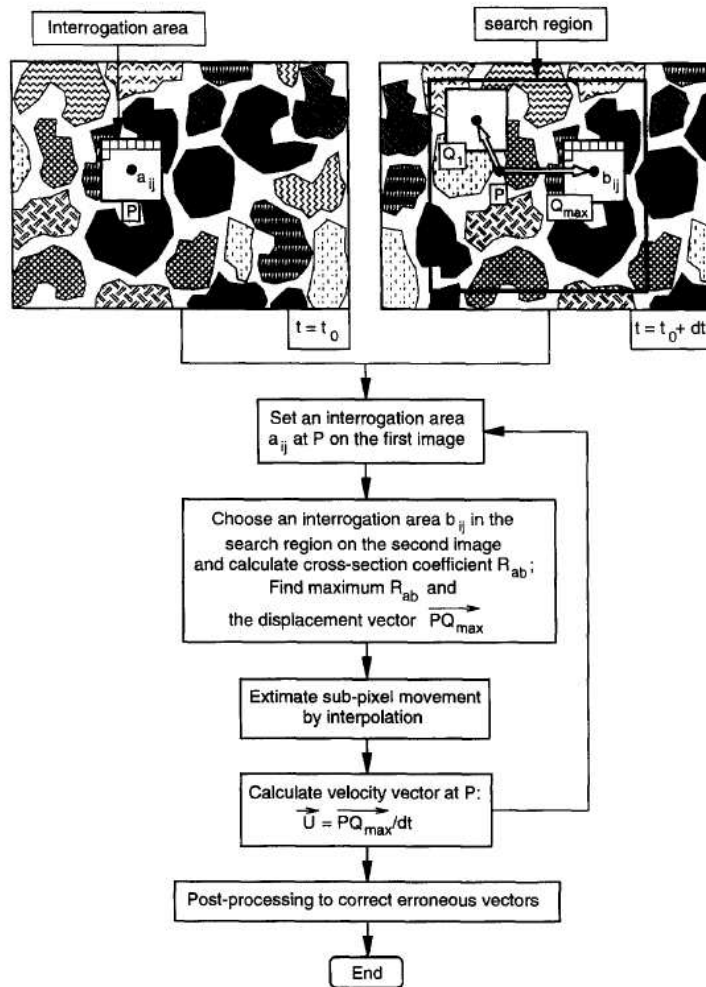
Interrogation area

search region

$a_{ij}$

P

$Q_1$

P

$Q_{max}$

$b_{ij}$

$t = t_0$

$t = t_0 + dt$

Set an interrogation area $a_{ij}$ at P on the first image

Choose an interrogation area $b_{ij}$ in the search region on the second image and calculate cross-section coefficient $R_{ab}$; Find maximum $R_{ab}$ and the displacement vector $\overrightarrow{PQ_{max}}$

Extimate sub-pixel movement by interpolation

Calculate velocity vector at P: $\vec{U} = \overrightarrow{PQ_{max}}/dt$

Post-processing to correct erroneous vectors

End